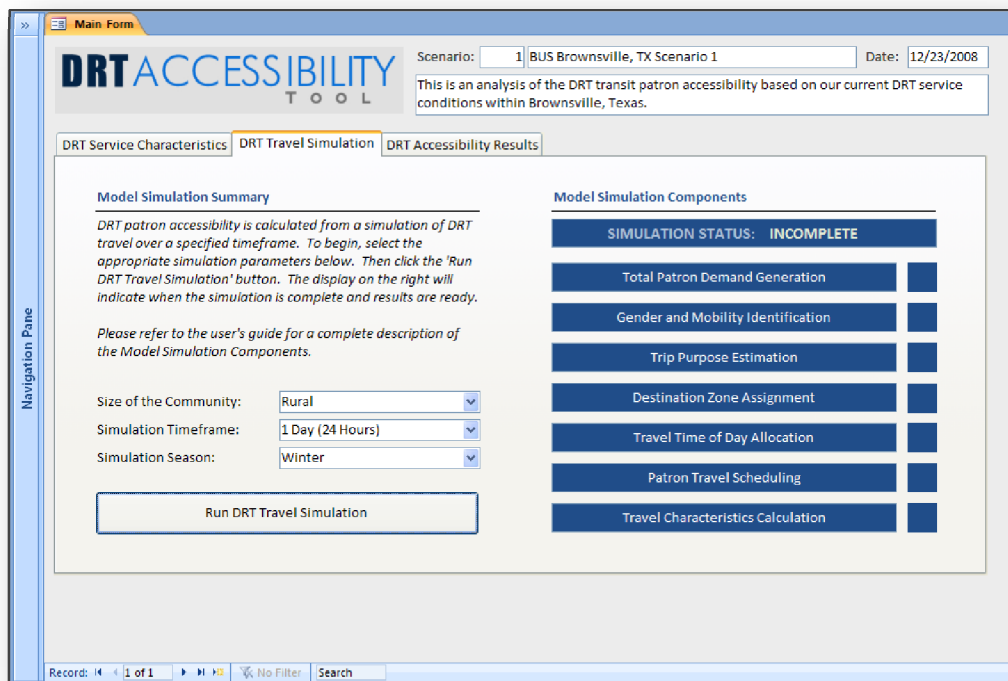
»

Main Form

Navigation Pane

DRT ACCESSIBILITY TOOL

Scenario: 1 BUS Brownsville, TX Scenario 1

Date: 12/23/2008

This is an analysis of the DRT transit patron accessibility based on our current DRT service conditions within Brownsville, Texas.

DRT Service Characteristics | DRT Travel Simulation | DRT Accessibility Results

Model Simulation Summary

DRT patron accessibility is calculated from a simulation of DRT travel over a specified timeframe. To begin, select the appropriate simulation parameters below. Then click the 'Run DRT Travel Simulation' button. The display on the right will indicate when the simulation is complete and results are ready.

Please refer to the user's guide for a complete description of the Model Simulation Components.

Size of the Community: Rural

Simulation Timeframe: 1 Day (24 Hours)

Simulation Season: Winter

Run DRT Travel Simulation

Model Simulation Components

SIMULATION STATUS: INCOMPLETE

Total Patron Demand Generation

Gender and Mobility Identification

Trip Purpose Estimation

Destination Zone Assignment

Travel Time of Day Allocation

Patron Travel Scheduling

Travel Characteristics Calculation

Record: 1 of 1 No Filter Search